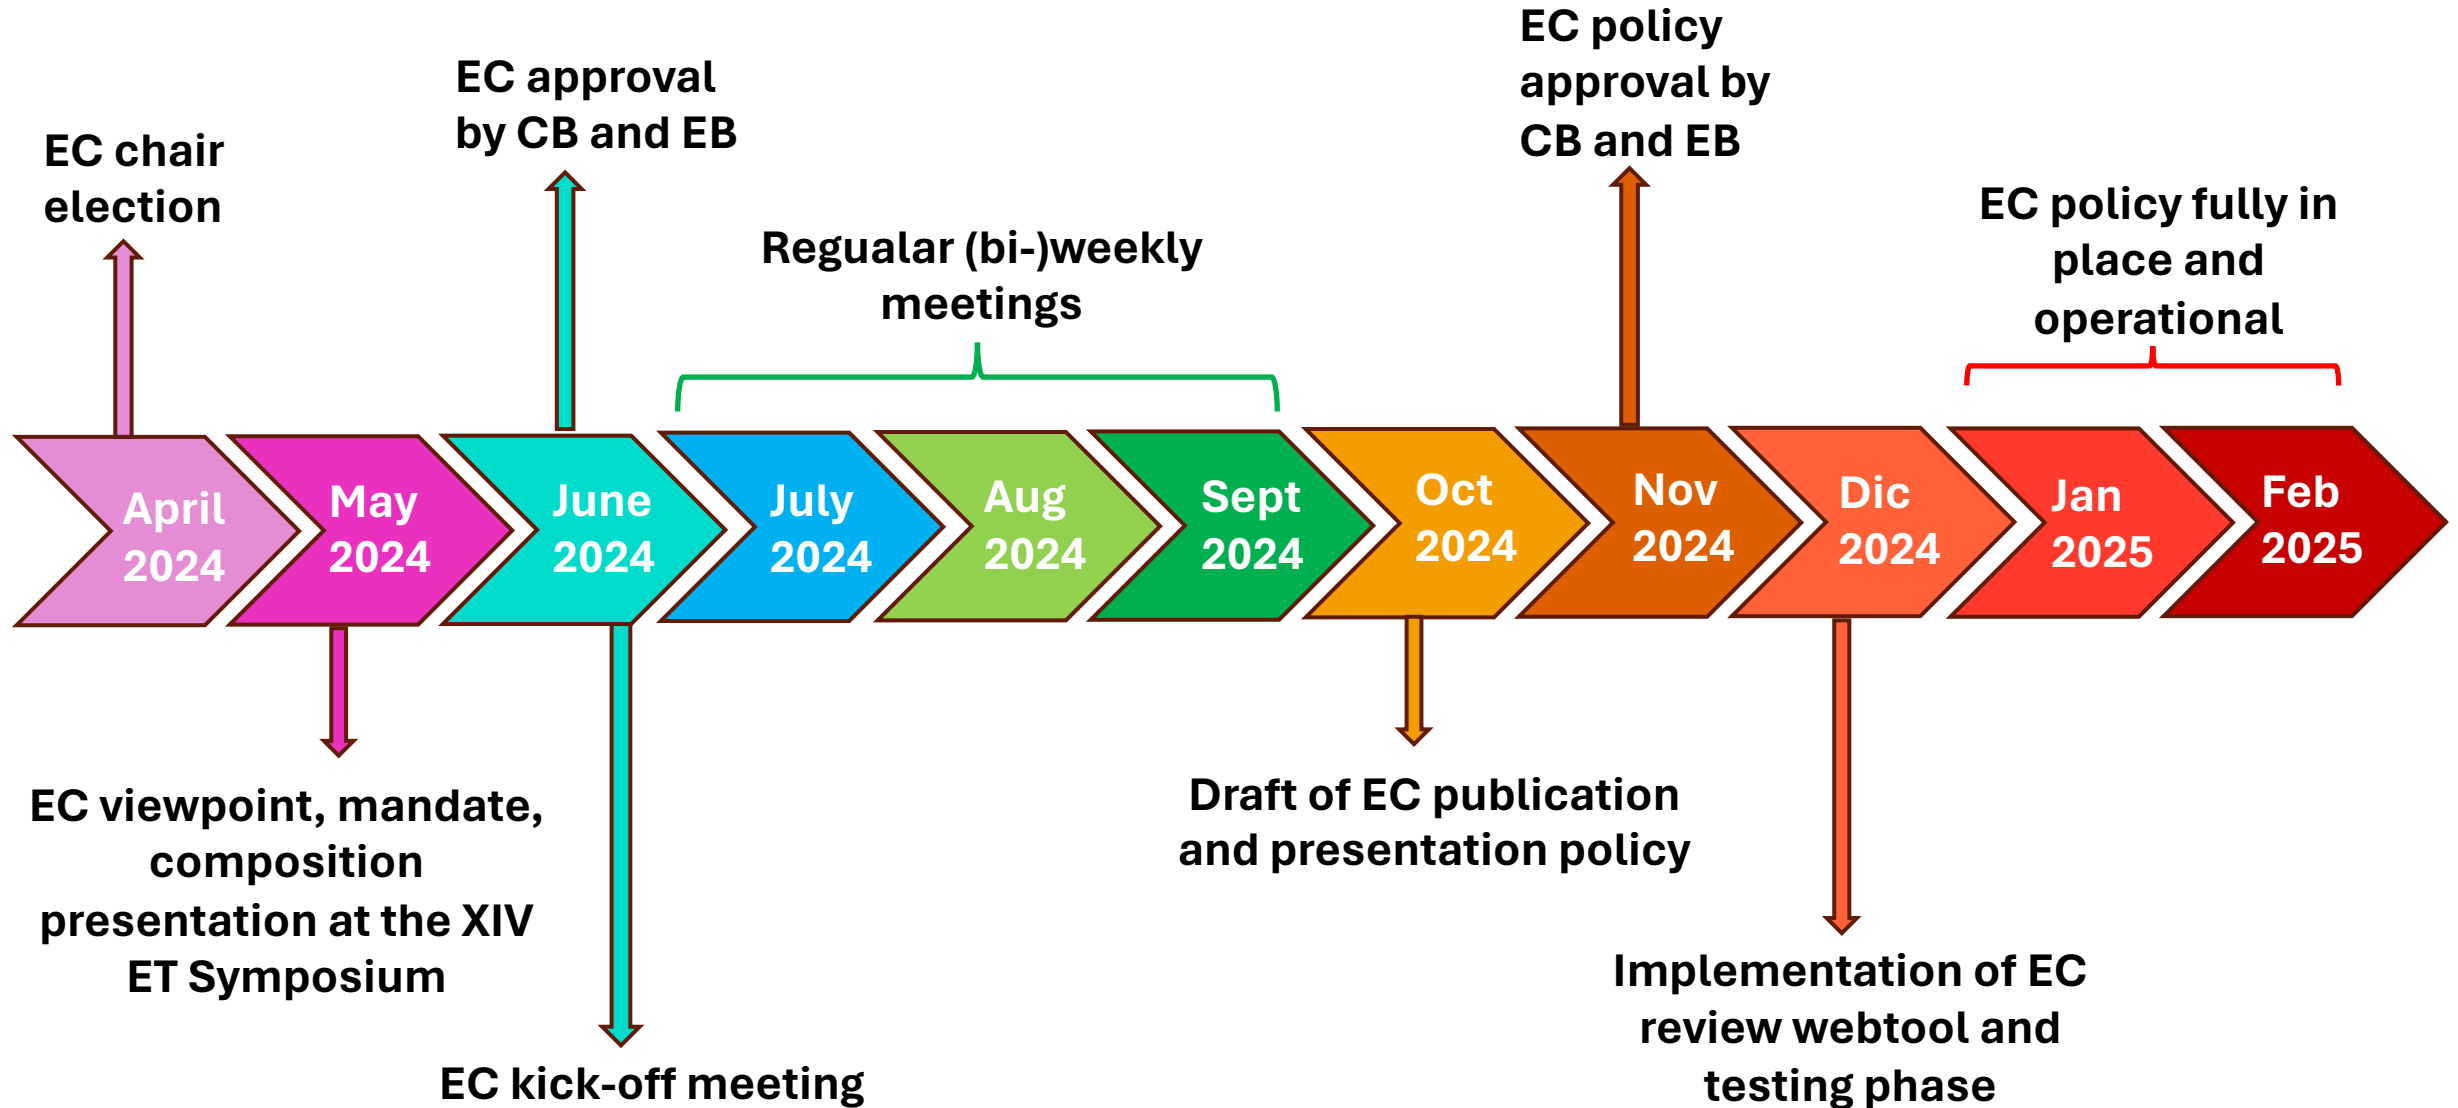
EC chair election

EC approval by CB and EB

Regualar (bi-)weekly meetings

EC policy approval by CB and EB

EC policy fully in place and operational

April 2024

May 2024

June 2024

July 2024

Aug 2024

Sept 2024

Oct 2024

Nov 2024

Dic 2024

Jan 2025

Feb 2025

EC viewpoint, mandate, composition presentation at the XIV ET Symposium

EC kick-off meeting

Draft of EC publication and presentation policy

Implementation of EC review webtool and testing phase